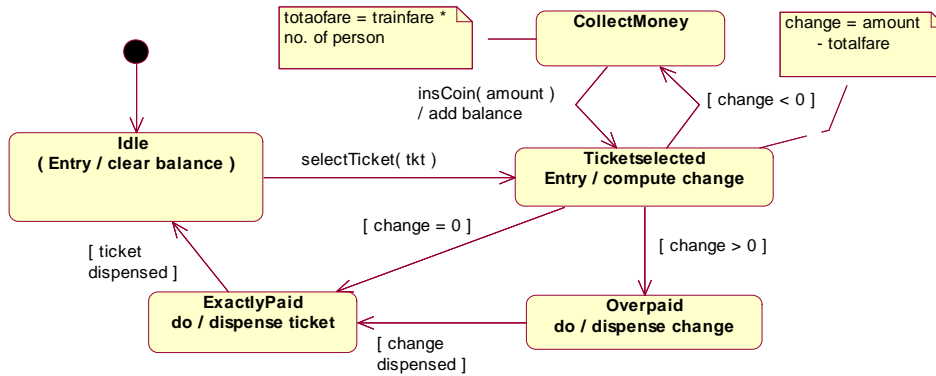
totaofare = trainfare * no. of person

CollectMoney

change = amount - totalfare

insCoin( amount ) / add balance

[ change < 0 ]

Idle
( Entry / clear balance )

selectTicket( tkt )

Ticketselected
Entry / compute change

[ change = 0 ]

[ change > 0 ]

[ ticket dispensed ]

ExactlyPaid
do / dispense ticket

Overpaid
do / dispense change

[ change dispensed ]